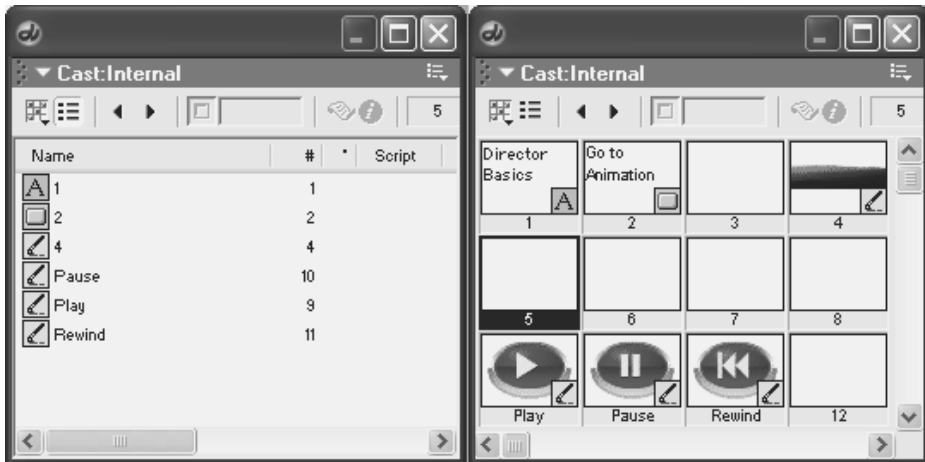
Cast:Internal

5

| Name | # | * | Script |
|---|---|---|---|
| 1 | 1 | | |
| 2 | 2 | | |
| 4 | 4 | | |
| Pause | 10 | | |
| Play | 9 | | |
| Rewind | 11 | | |

Cast:Internal

5

Director Basics
1
Go to Animation
2
3
4
5
6
7
8
Play
Pause
Rewind
12